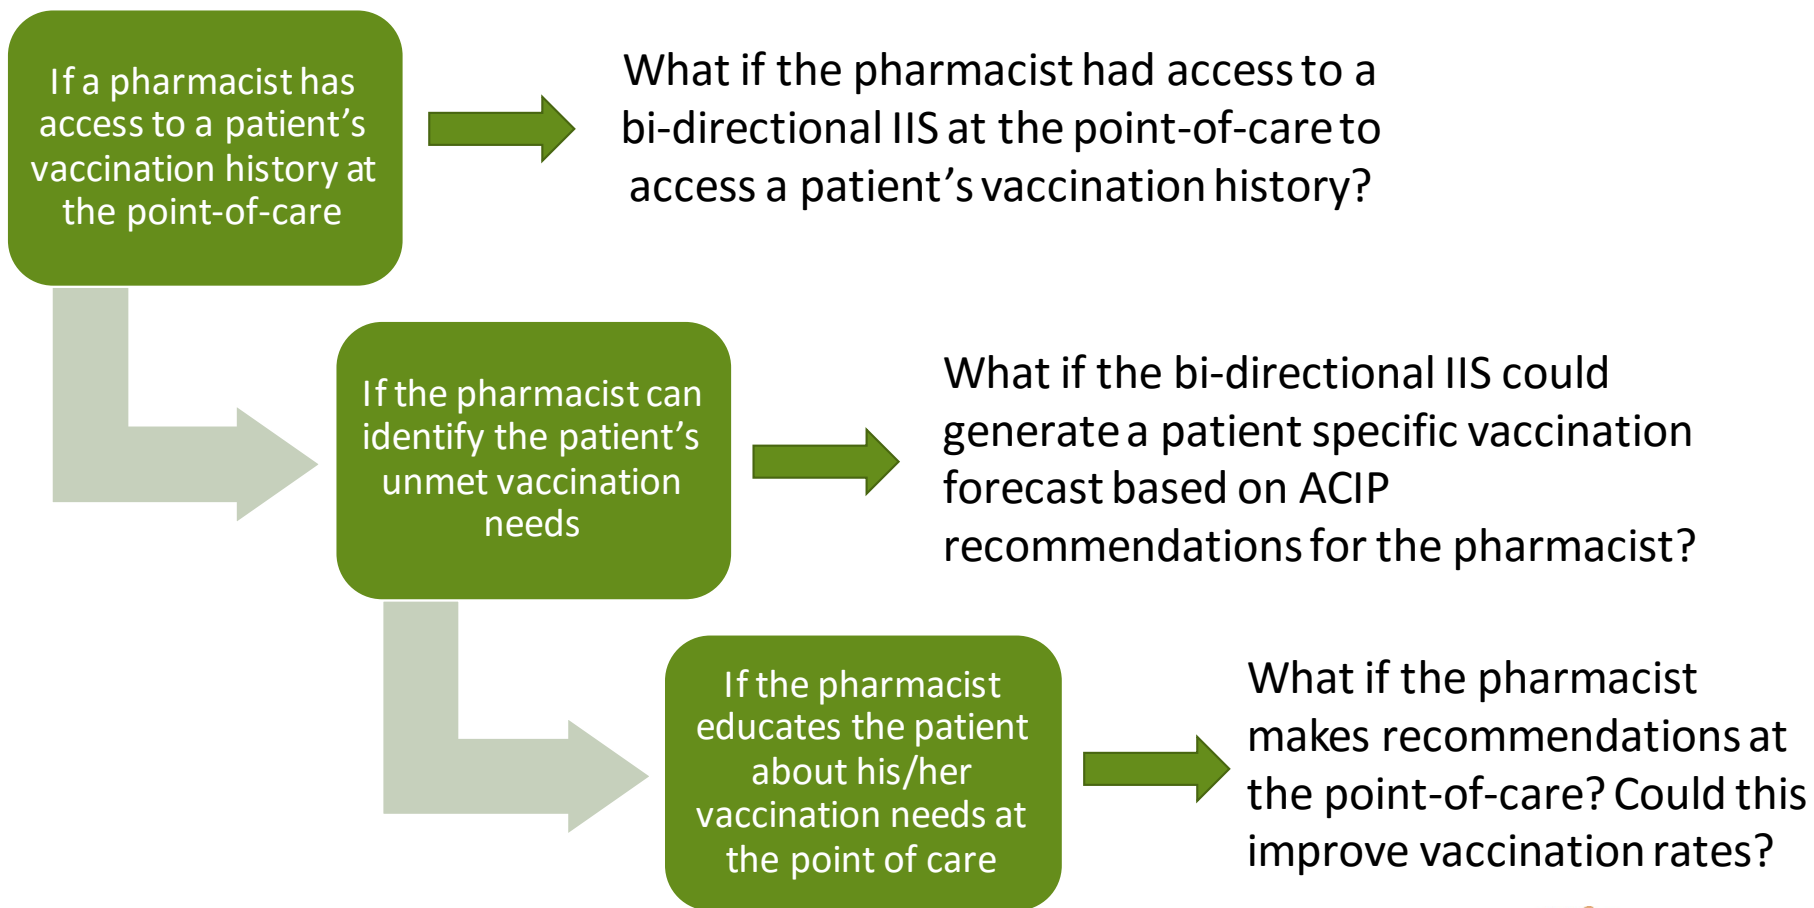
If a pharmacist has access to a patient’s vaccination history at the point-of-care

What if the pharmacist had access to a bi-directional IIS at the point-of-care to access a patient’s vaccination history?

If the pharmacist can identify the patient’s unmet vaccination needs

What if the bi-directional IIS could generate a patient specific vaccination forecast based on ACIP recommendations for the pharmacist?

If the pharmacist educates the patient about his/her vaccination needs at the point of care

What if the pharmacist makes recommendations at the point-of-care? Could this improve vaccination rates?